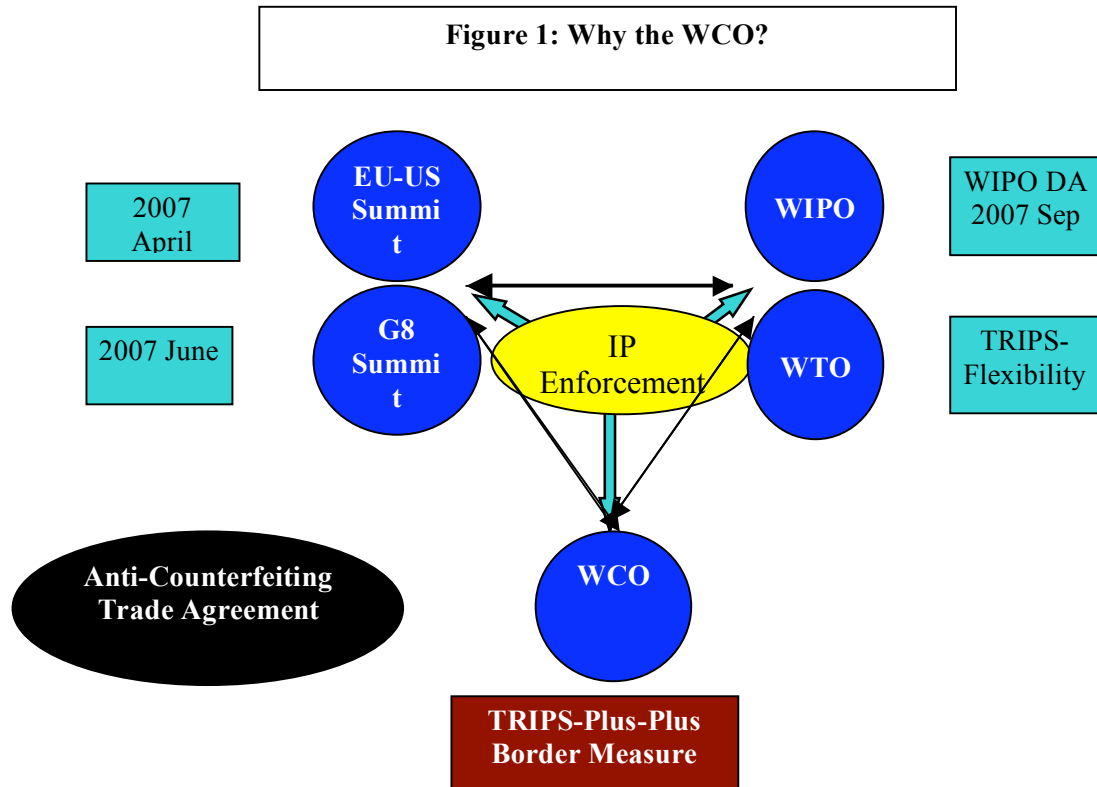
Figure 1: Why the WCO?

2007 April

EU-US Summit

WIPO

WIPO DA 2007 Sep

2007 June

G8 Summit

IP Enforcement

WTO

TRIPS-Flexibility

Anti-Counterfeiting Trade Agreement

WCO

TRIPS-Plus-Plus Border Measure